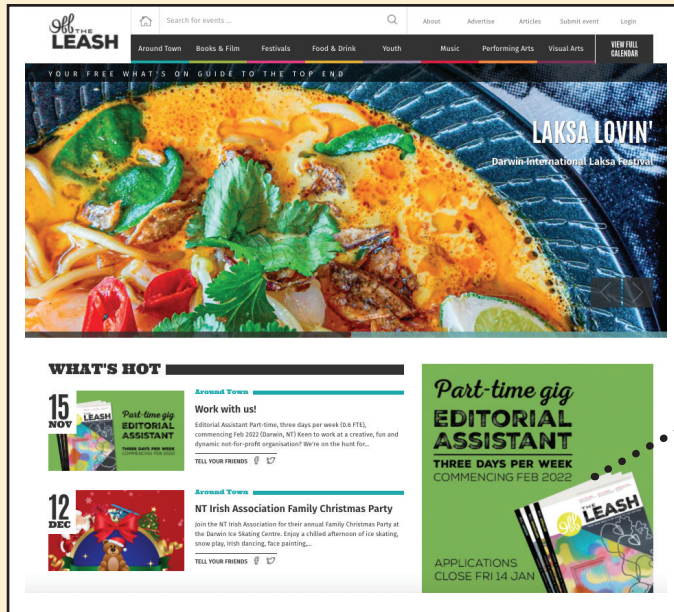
Off THE LEASH

Search for events ...

About Advertise Articles Submit event Login

Around Town Books & Film Festivals Food & Drink Youth Music Performing Arts Visual Arts VIEW FULL CALENDAR

YOUR FREE WHAT'S ON GUIDE TO THE TOP END

LAKSA LOVIN'

Darwin International Laksa Festival

WHAT'S HOT

15 NOV

Part-time gig EDITORIAL ASSISTANT THREE DAYS PER WEEK COMMENCING FEB 2022

Around Town

Work with us!

Editorial Assistant Part-time, three days per week (0.6 FTE), commencing Feb 2022 (Darwin, NT) Keen to work at a creative, fun and dynamic not-for-profit organisation? We're on the hunt for...

TELL YOUR FRIENDS

12 DEC

Around Town

NT Irish Association Family Christmas Party

Join the NT Irish Association for their annual Family Christmas Party at the Darwin Ice Skating Centre. Enjoy a chilled afternoon of ice skating, snow play, Irish dancing, face painting,...

TELL YOUR FRIENDS

Part-time gig

EDITORIAL ASSISTANT

THREE DAYS PER WEEK

COMMENCING FEB 2022

Off THE LEASH

APPLICATIONS CLOSE FRI 14 JAN